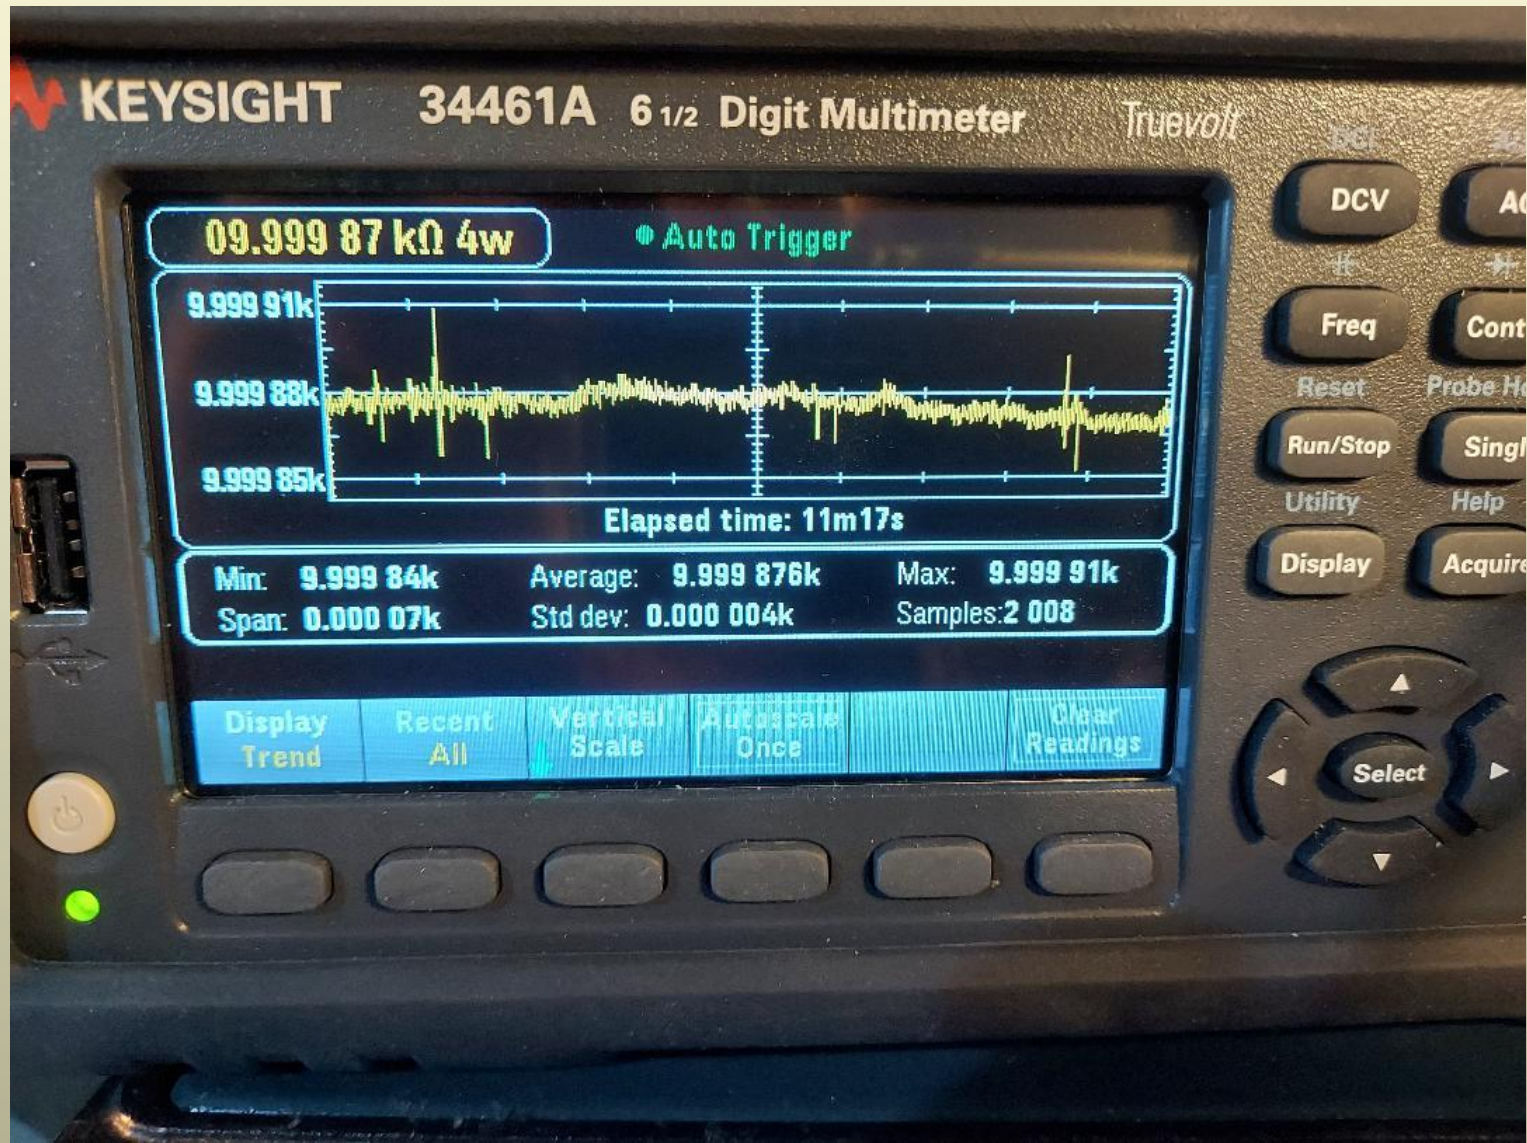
KEYSIGHT 34461A 6 1/2 Digit Multimeter Truevolt

09.999 87 kΩ 4w

Auto Trigger

9.999 91k

9.999 88k

9.999 85k

Elapsed time: 11m17s

Min: 9.999 84k
Span: 0.000 07k
Average: 9.999 876k
Std dev: 0.000 004k
Max: 9.999 91k
Samples: 2 008

Display Trend
Recent All
Vertical Scale
Autoscale Once
Clear Readings

DCV
AC
Freq
Cont
Reset
Probe Ho
Run/Stop
Singl
Utility
Help
Display
Acquire
Select